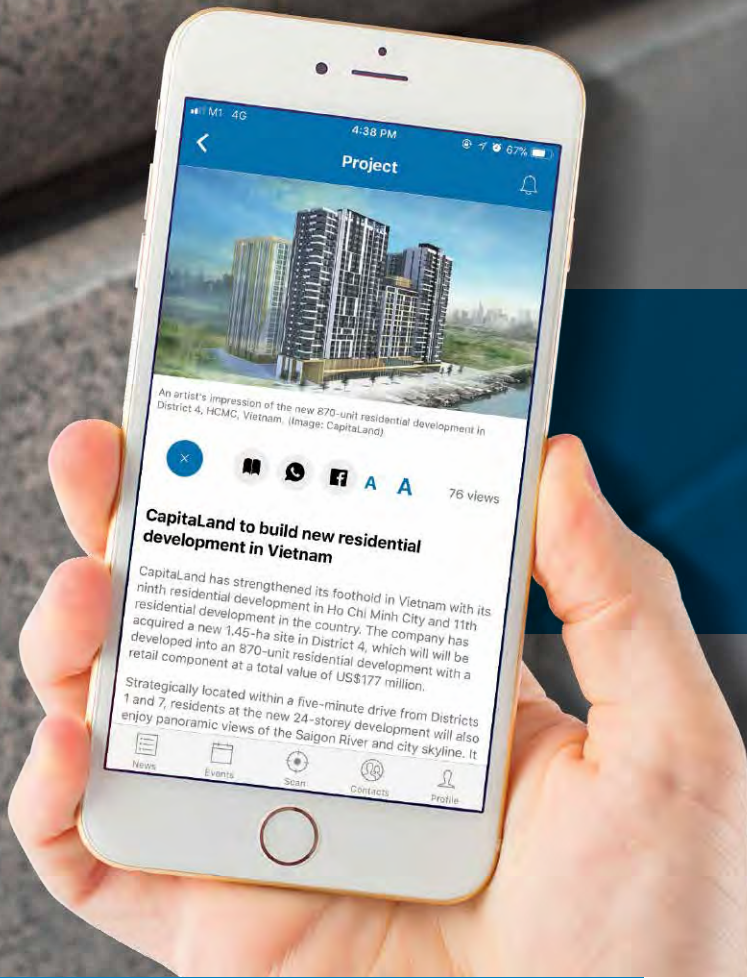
M1 4G
4:38 PM
67%
Project

An artist's impression of the new 870-unit residential development in District 4, HCMC, Vietnam. (Image: CapitaLand)

A A
76 views

CapitaLand to build new residential development in Vietnam

CapitaLand has strengthened its foothold in Vietnam with its ninth residential development in Ho Chi Minh City and 11th residential development in the country. The company has acquired a new 1.45-ha site in District 4, which will will be developed into an 870-unit residential development with a retail component at a total value of US$177 million.

Strategically located within a five-minute drive from Districts 1 and 7, residents at the new 24-storey development will also enjoy panoramic views of the Saigon River and city skyline. It

News
Events
Scan
Contacts
Profile